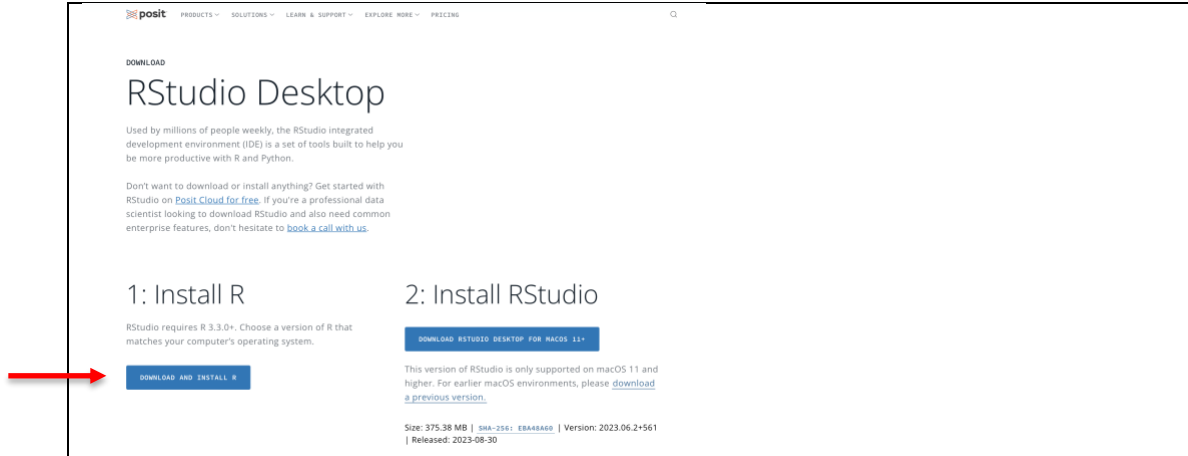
posit PRODUCTS SOLUTIONS LEARN & SUPPORT EXPLORE MORE PRICING

DOWNLOAD

RStudio Desktop

Used by millions of people weekly, the RStudio integrated development environment (IDE) is a set of tools built to help you be more productive with R and Python.

Don't want to download or install anything? Get started with RStudio on Posit Cloud for free. If you're a professional data scientist looking to download RStudio and also need common enterprise features, don't hesitate to book a call with us.

1: Install R

RStudio requires R 3.3.0+. Choose a version of R that matches your computer's operating system.

DOWNLOAD AND INSTALL R

2: Install RStudio

DOWNLOAD RSTUDIO DESKTOP FOR MACOS 11+

This version of RStudio is only supported on macOS 11 and higher. For earlier macOS environments, please download a previous version.

Size: 375.38 MB | SHA-256: E8A48A60 | Version: 2023.06.2+561 | Released: 2023-08-30